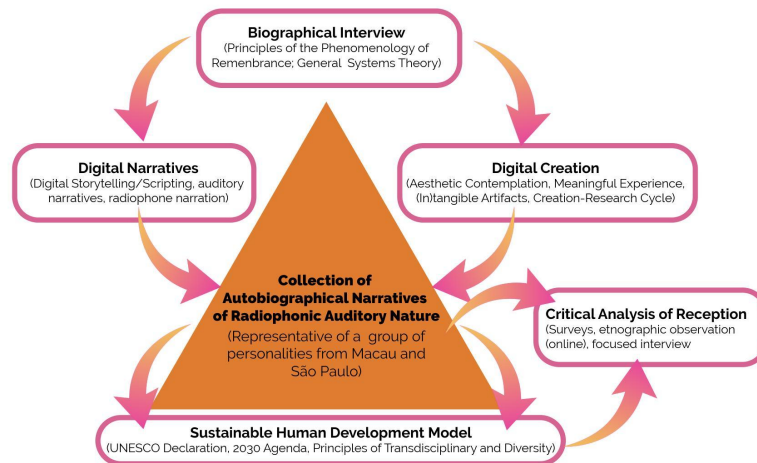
Biographical Interview
(Principles of the Phenomenology of Remembrance; General Systems Theory)

Digital Narratives
(Digital Storytelling/Scripting, auditory narratives, radiophone narration)

Digital Creation
(Aesthetic Contemplation, Meaningful Experience, (In)tangible Artifacts, Creation-Research Cycle)

Collection of Autobiographical Narratives of Radiophonic Auditory Nature
(Representative of a group of personalities from Macau and São Paulo)

Critical Analysis of Reception
(Surveys, etnographic observation (online), focused interview

Sustainable Human Development Model
(UNESCO Declaration, 2030 Agenda, Principles of Transdisciplinary and Diversity)